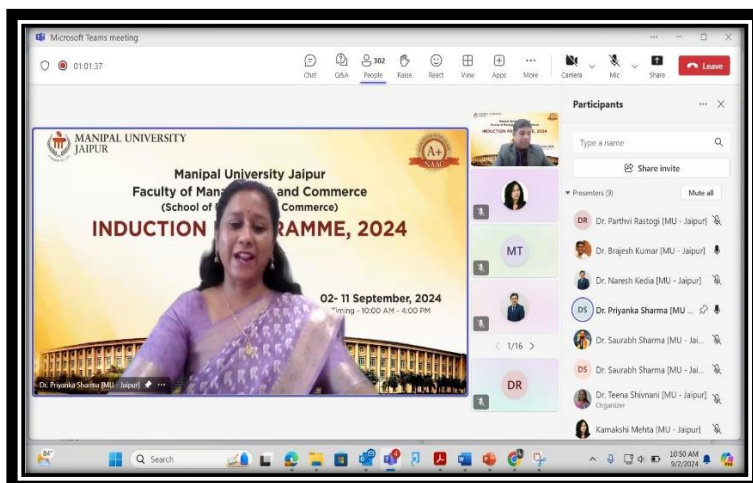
Microsoft Teams meeting

01:01:37

Chat Q&A 302 People Raise React View Apps More Camera Mic Share Leave

MANIPAL UNIVERSITY JAIPUR

A+ NAAC

Manipal University Jaipur
Faculty of Mana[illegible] and Commerce
(School of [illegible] Commerce)
INDUCTION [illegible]RAMME, 2024

02- 11 September, 2024
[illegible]iming - 10:00 AM - 4:00 PM

Dr. Priyanka Sharma [MU - Jaipur]

MT

1/16

DR

Participants

Type a name

Share invite

Presenters (9)

Mute all

DR Dr. Parthvi Rastogi [MU - Jaipur]

Dr. Brajesh Kumar [MU - Jaipur]

Dr. Naresh Kedia [MU - Jaipur]

DS Dr. Priyanka Sharma [MU ...

Dr. Saurabh Sharma [MU - Jai...

DS Dr. Saurabh Sharma [MU - Jai...

Dr. Teena Shivnani [MU - Jaipur]
Organizer

Kamakshi Mehta [MU - Jaipur]

84°

Search

10:50 AM
9/2/2024